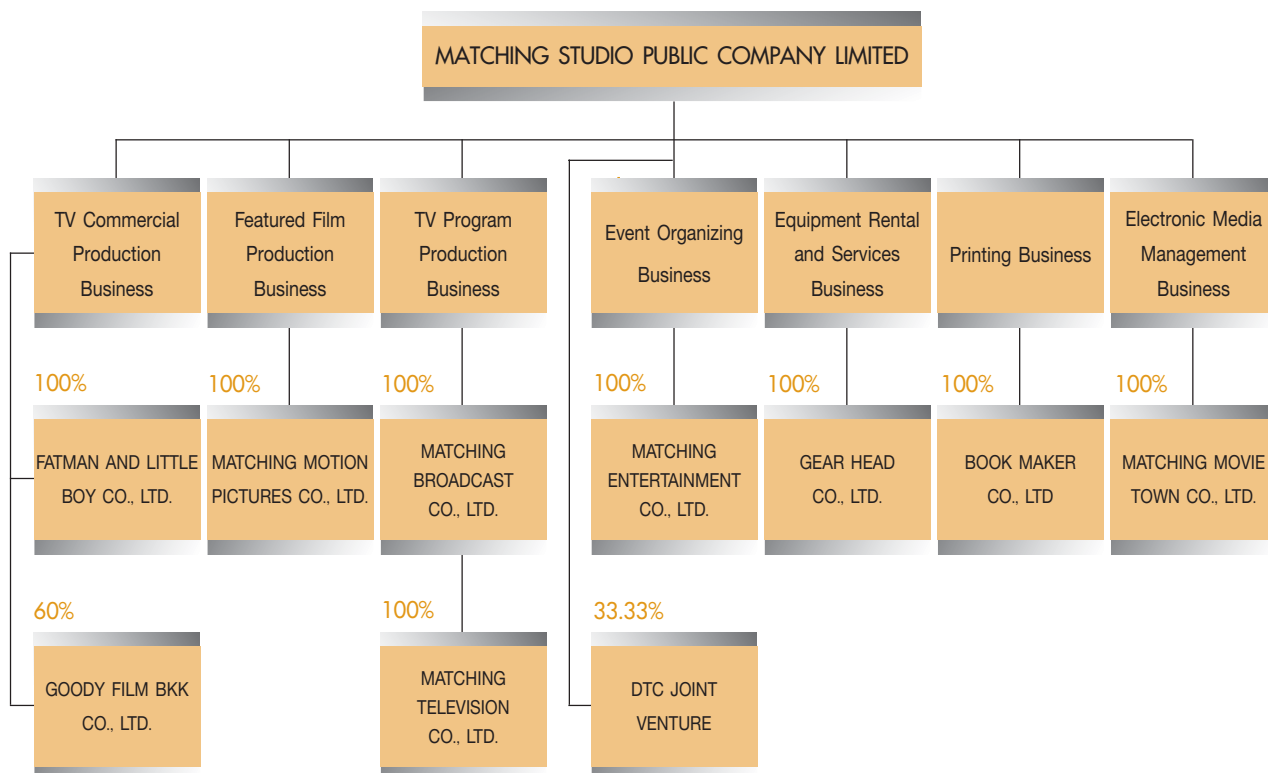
MATCHING STUDIO PUBLIC COMPANY LIMITED

TV Commercial Production Business

Featured Film Production Business

TV Program Production Business

Event Organizing Business

Equipment Rental and Services Business

Printing Business

Electronic Media Management Business

100%

FATMAN AND LITTLE BOY CO., LTD.

100%

MATCHING MOTION PICTURES CO., LTD.

100%

MATCHING BROADCAST CO., LTD.

100%

MATCHING ENTERTAINMENT CO., LTD.

100%

GEAR HEAD CO., LTD.

100%

BOOK MAKER CO., LTD

100%

MATCHING MOVIE TOWN CO., LTD.

60%

GOODY FILM BKK CO., LTD.

100%

MATCHING TELEVISION CO., LTD.

33.33%

DTC JOINT VENTURE